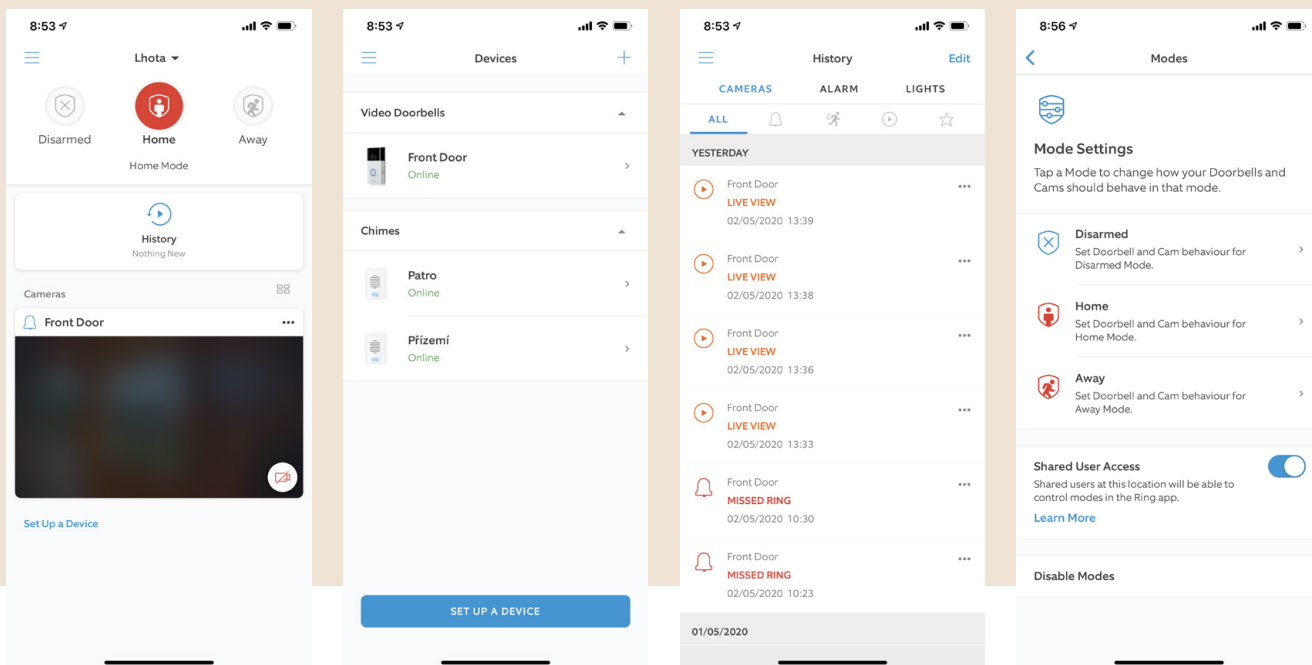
8:53

Lhota

Disarmed

Home

Away

Home Mode

History
Nothing New

Cameras

Front Door

Set Up a Device

8:53

Devices

Video Doorbells

Front Door
Online

Chimes

Patro
Online

Přízemí
Online

SET UP A DEVICE

8:53

History

Edit

CAMERAS

ALARM

LIGHTS

ALL

YESTERDAY

Front Door
LIVE VIEW
02/05/2020 13:39

Front Door
LIVE VIEW
02/05/2020 13:38

Front Door
LIVE VIEW
02/05/2020 13:36

Front Door
LIVE VIEW
02/05/2020 13:33

Front Door
MISSED RING
02/05/2020 10:30

Front Door
MISSED RING
02/05/2020 10:23

01/05/2020

8:56

Modes

Mode Settings

Tap a Mode to change how your Doorbells and Cams should behave in that mode.

Disarmed
Set Doorbell and Cam behaviour for Disarmed Mode.

Home
Set Doorbell and Cam behaviour for Home Mode.

Away
Set Doorbell and Cam behaviour for Away Mode.

Shared User Access
Shared users at this location will be able to control modes in the Ring app.
Learn More

Disable Modes